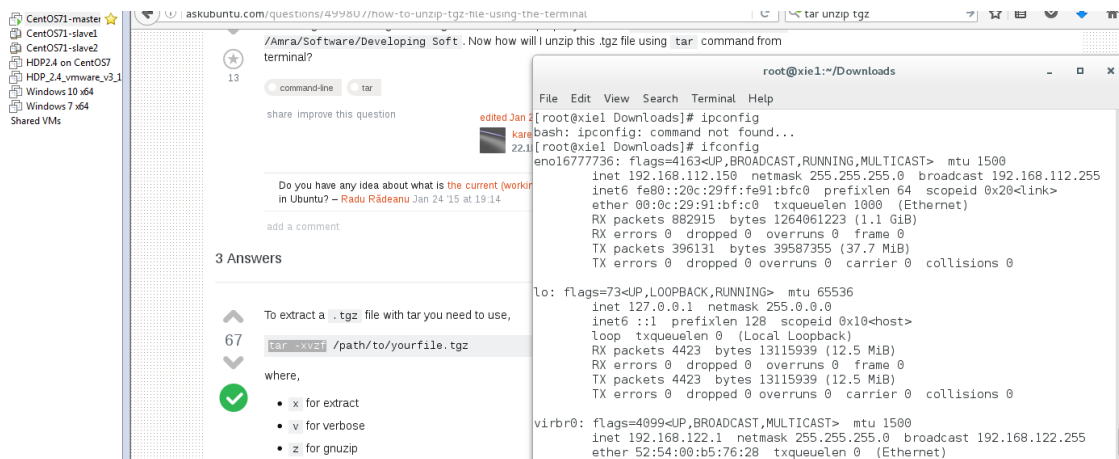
CentOS71-master
CentOS71-slave1
CentOS71-slave2
HDP2.4 on CentOS7
HDP_2.4_vmware_v3_1
Windows 10 x64
Windows 7 x64
Shared VMs

askubuntu.com/questions/499807/how-to-unzip-tgz-file-using-the-terminal
tar unzip tgz

/Amra/Software/Developing Soft . Now how will I unzip this .tgz file using tar command from terminal?

13

command-line tar

share improve this question

edited Jan 2
kare
22.1

Do you have any idea about what is the current (workin in Ubuntu? – Radu Rădeanu Jan 24 '15 at 19:14

add a comment

3 Answers

To extract a .tgz file with tar you need to use,

67

tar -xvzf /path/to/yourfile.tgz

where,

- x for extract
- v for verbose
- z for gnuzip

root@xie1:~/Downloads

File Edit View Search Terminal Help

[root@xie1 Downloads]# ipconfig
bash: ipconfig: command not found...
[root@xie1 Downloads]# ifconfig
eno16777736: flags=4163<UP,BROADCAST,RUNNING,MULTICAST> mtu 1500
inet 192.168.112.150 netmask 255.255.255.0 broadcast 192.168.112.255
inet6 fe80::20c:29ff:fe91:bfc0 prefixlen 64 scopeid 0x20<link>
ether 00:0c:29:91:bf:c0 txqueuelen 1000 (Ethernet)
RX packets 882915 bytes 1264061223 (1.1 GiB)
RX errors 0 dropped 0 overruns 0 frame 0
TX packets 396131 bytes 39587355 (37.7 MiB)
TX errors 0 dropped 0 overruns 0 carrier 0 collisions 0

lo: flags=73<UP,LOOPBACK,RUNNING> mtu 65536
inet 127.0.0.1 netmask 255.0.0.0
inet6 ::1 prefixlen 128 scopeid 0x10<host>
loop txqueuelen 0 (Local Loopback)
RX packets 4423 bytes 13115939 (12.5 MiB)
RX errors 0 dropped 0 overruns 0 frame 0
TX packets 4423 bytes 13115939 (12.5 MiB)
TX errors 0 dropped 0 overruns 0 carrier 0 collisions 0

virbr0: flags=4099<UP,BROADCAST,MULTICAST> mtu 1500
inet 192.168.122.1 netmask 255.255.255.0 broadcast 192.168.122.255
ether 52:54:00:b5:76:28 txqueuelen 0 (Ethernet)